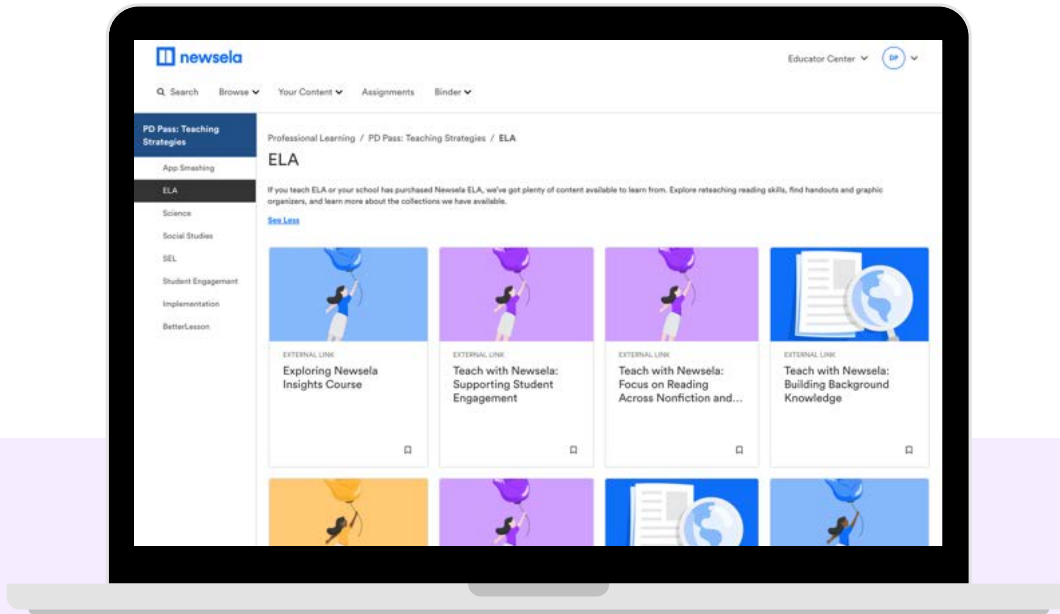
newsela

Educator Center DP

Search Browse Your Content Assignments Binder

PD Pass: Teaching Strategies

App Smashing

ELA

Science

Social Studies

SEL

Student Engagement

Implementation

BetterLesson

Professional Learning / PD Pass: Teaching Strategies / ELA

ELA

If you teach ELA or your school has purchased Newsela ELA, we've got plenty of content available to learn from. Explore reteaching reading skills, find handouts and graphic organizers, and learn more about the collections we have available.

See Less

EXTERNAL LINK
Exploring Newsela Insights Course

EXTERNAL LINK
Teach with Newsela: Supporting Student Engagement

EXTERNAL LINK
Teach with Newsela: Focus on Reading Across Nonfiction and...

EXTERNAL LINK
Teach with Newsela: Building Background Knowledge